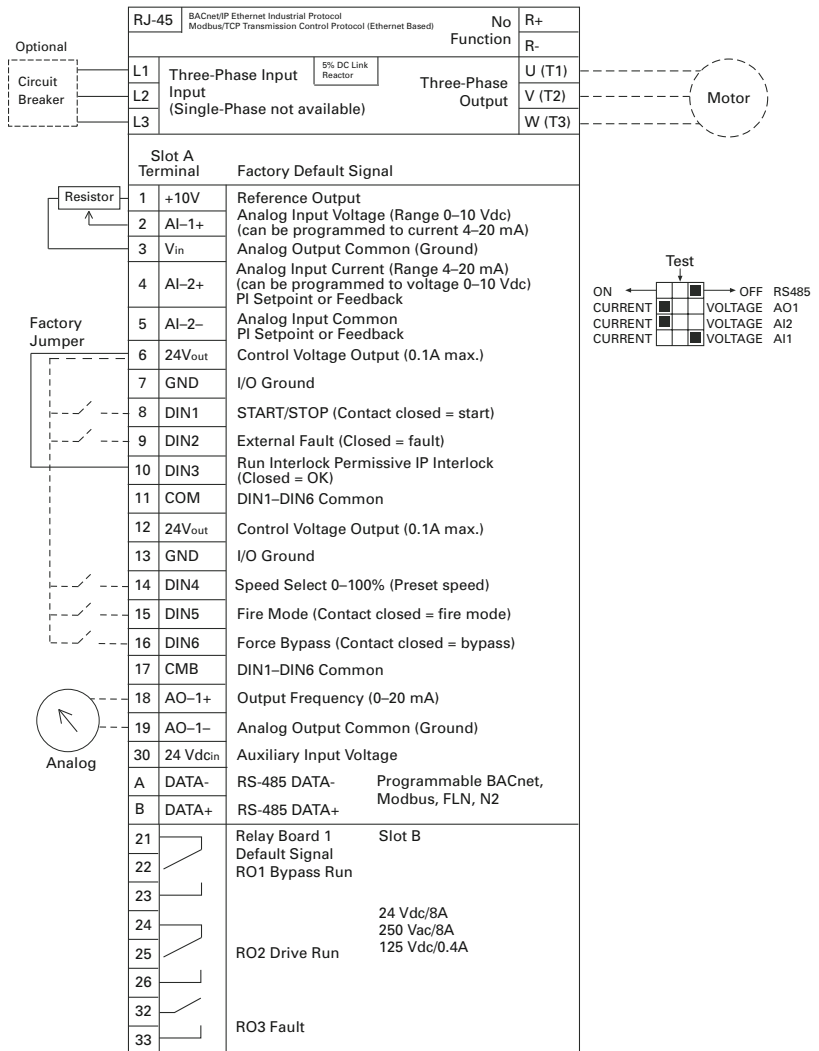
RJ-45 | BACnet/IP Ethernet Industrial Protocol
Modbus/TCP Transmission Control Protocol (Ethernet Based) | No Function | R+
R-

Optional

Circuit Breaker

L1
L2
L3

Three-Phase Input Input (Single-Phase not available)

5% DC Link Reactor

Three-Phase Output

U (T1)
V (T2)
W (T3)

Motor

Slot A Terminal | Factory Default Signal

Resistor

| | | |
|---|---|---|
| 1 | +10V | Reference Output |
| 2 | AI–1+ | Analog Input Voltage (Range 0–10 Vdc) (can be programmed to current 4–20 mA) |
| 3 | $V_{in}$ | Analog Output Common (Ground) |
| 4 | AI–2+ | Analog Input Current (Range 4–20 mA) (can be programmed to voltage 0–10 Vdc) PI Setpoint or Feedback |
| 5 | AI–2– | Analog Input Common PI Setpoint or Feedback |
| 6 | $24V_{out}$ | Control Voltage Output (0.1A max.) |
| 7 | GND | I/O Ground |
| 8 | DIN1 | START/STOP (Contact closed = start) |
| 9 | DIN2 | External Fault (Closed = fault) |
| 10 | DIN3 | Run Interlock Permissive IP Interlock (Closed = OK) |
| 11 | COM | DIN1–DIN6 Common |
| 12 | $24V_{out}$ | Control Voltage Output (0.1A max.) |
| 13 | GND | I/O Ground |
| 14 | DIN4 | Speed Select 0–100% (Preset speed) |
| 15 | DIN5 | Fire Mode (Contact closed = fire mode) |
| 16 | DIN6 | Force Bypass (Contact closed = bypass) |
| 17 | CMB | DIN1–DIN6 Common |
| 18 | AO–1+ | Output Frequency (0–20 mA) |
| 19 | AO–1– | Analog Output Common (Ground) |
| 30 | 24 $Vdc_{in}$ | Auxiliary Input Voltage |
| A | DATA- | RS-485 DATA- |
| B | DATA+ | RS-485 DATA+ |

Programmable BACnet, Modbus, FLN, N2

Factory Jumper

Analog

Test
ON OFF RS485
CURRENT VOLTAGE AO1
CURRENT VOLTAGE AI2
CURRENT VOLTAGE AI1

21
22
23
24
25
26
32
33

Relay Board 1 Default Signal
RO1 Bypass Run

Slot B

24 Vdc/8A
250 Vac/8A
125 Vdc/0.4A

RO2 Drive Run

RO3 Fault